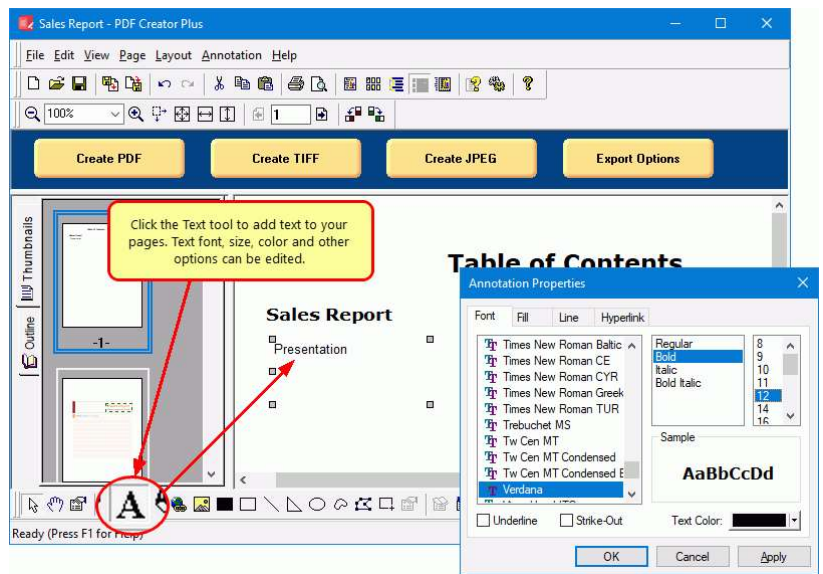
Sales Report - PDF Creator Plus

File Edit View Page Layout Annotation Help

100%

1

Create PDF

Create TIFF

Create JPEG

Export Options

Thumbnails

Outline

-1-

Click the Text tool to add text to your pages. Text font, size, color and other options can be edited.

Table of Contents

Sales Report

Presentation

Ready (Press F1 for Help)

Annotation Properties

Font Fill Line Hyperlink

Times New Roman Baltic
Times New Roman CE
Times New Roman CYR
Times New Roman Greek
Times New Roman TUR
Trebuchet MS
Tw Cen MT
Tw Cen MT Condensed
Tw Cen MT Condensed E
Verdana

Regular
Bold
Italic
Bold Italic

8
9
10
11
12
14
16

Sample

AaBbCcDd

Underline

Strike-Out

Text Color:

OK

Cancel

Apply